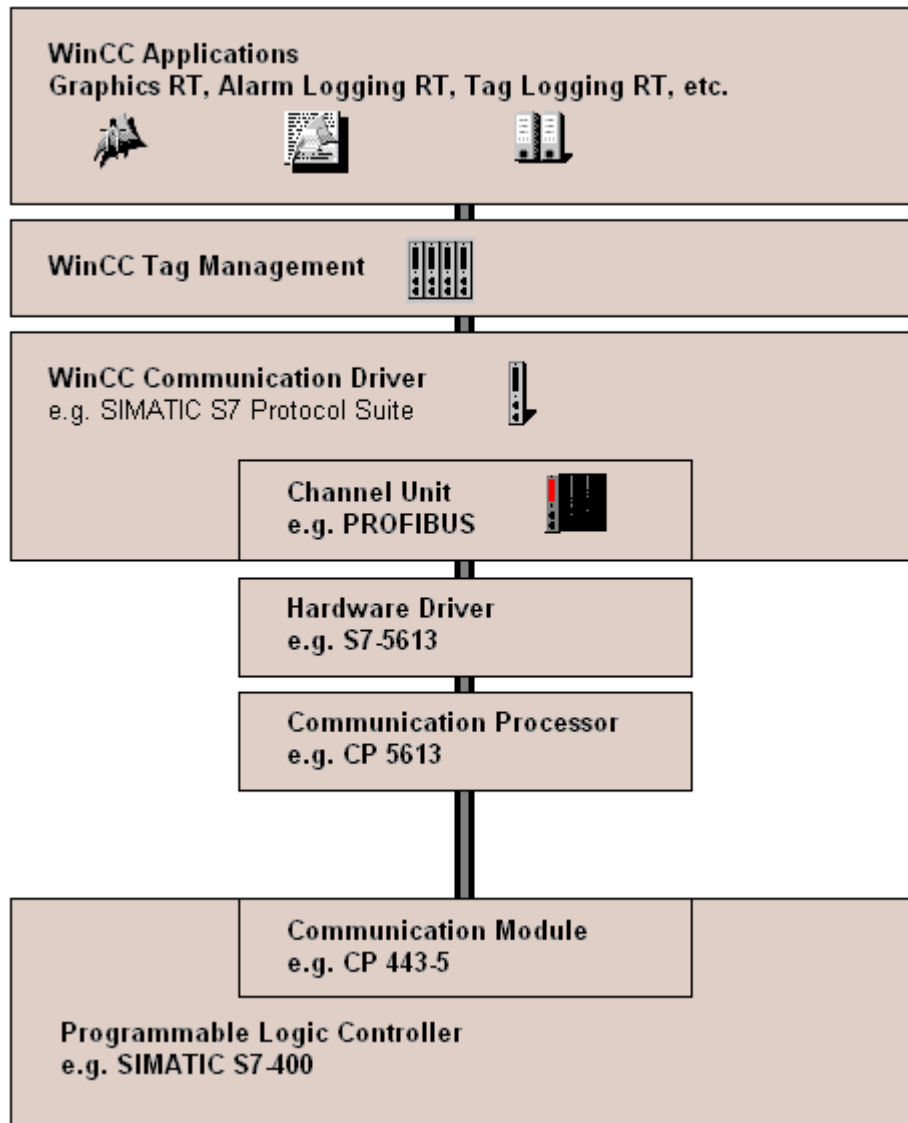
WinCC Applications
Graphics RT, Alarm Logging RT, Tag Logging RT, etc.

WinCC Tag Management

WinCC Communication Driver
e.g. SIMATIC S7 Protocol Suite

Channel Unit
e.g. PROFIBUS

Hardware Driver
e.g. S7-5613

Communication Processor
e.g. CP 5613

Communication Module
e.g. CP 443-5

Programmable Logic Controller
e.g. SIMATIC S7-400